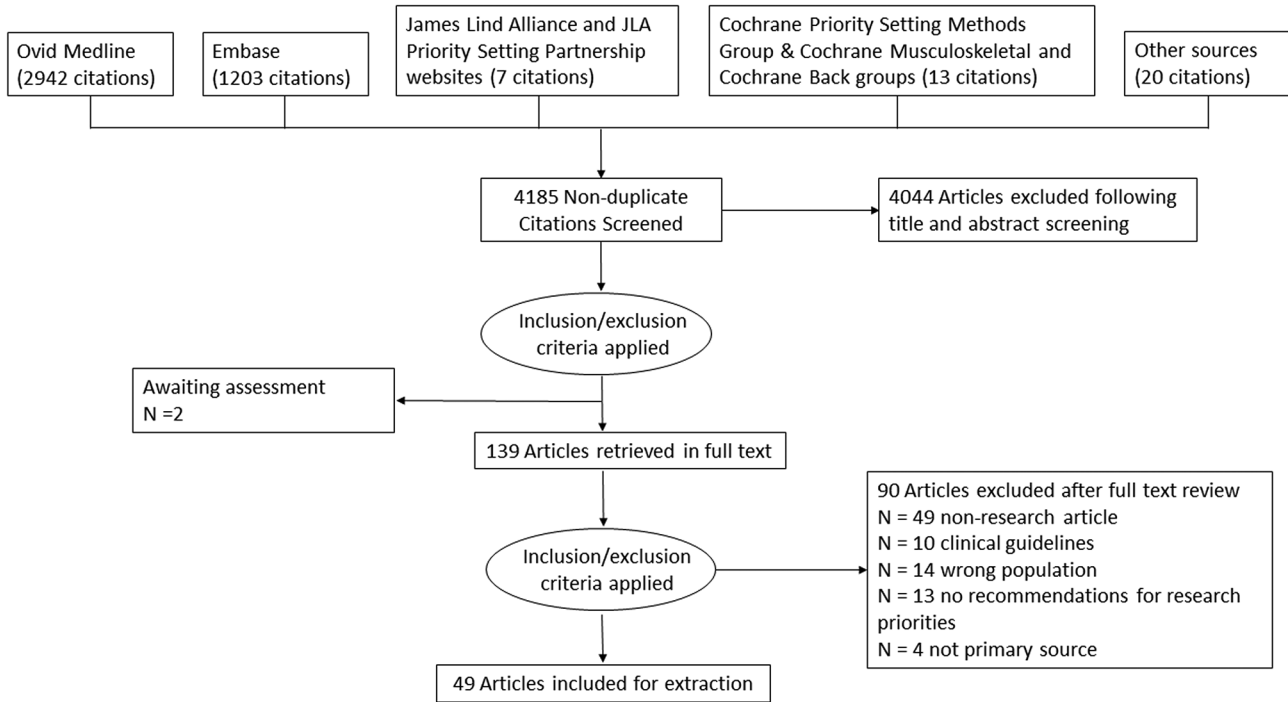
Ovid Medline (2942 citations)

Embase (1203 citations)

James Lind Alliance and JLA Priority Setting Partnership websites (7 citations)

Cochrane Priority Setting Methods Group & Cochrane Musculoskeletal and Cochrane Back groups (13 citations)

Other sources (20 citations)

4185 Non-duplicate Citations Screened

4044 Articles excluded following title and abstract screening

Inclusion/exclusion criteria applied

Awaiting assessment
N =2

139 Articles retrieved in full text

90 Articles excluded after full text review
N = 49 non-research article
N = 10 clinical guidelines
N = 14 wrong population
N = 13 no recommendations for research priorities
N = 4 not primary source

Inclusion/exclusion criteria applied

49 Articles included for extraction